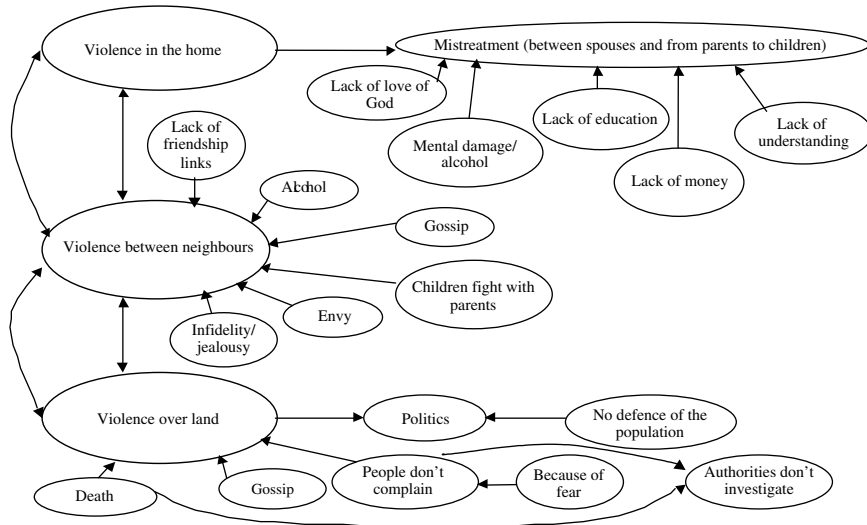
Violence in the home

Mistreatment (between spouses and from parents to children)

Lack of love of God

Mental damage/ alcohol

Lack of education

Lack of money

Lack of understanding

Lack of friendship links

Alchol

Gossip

Violence between neighbours

Children fight with parents

Envy

Infidelity/ jealousy

Violence over land

Politics

No defence of the population

People don't complain

Because of fear

Authorities don't investigate

Gossip

Death